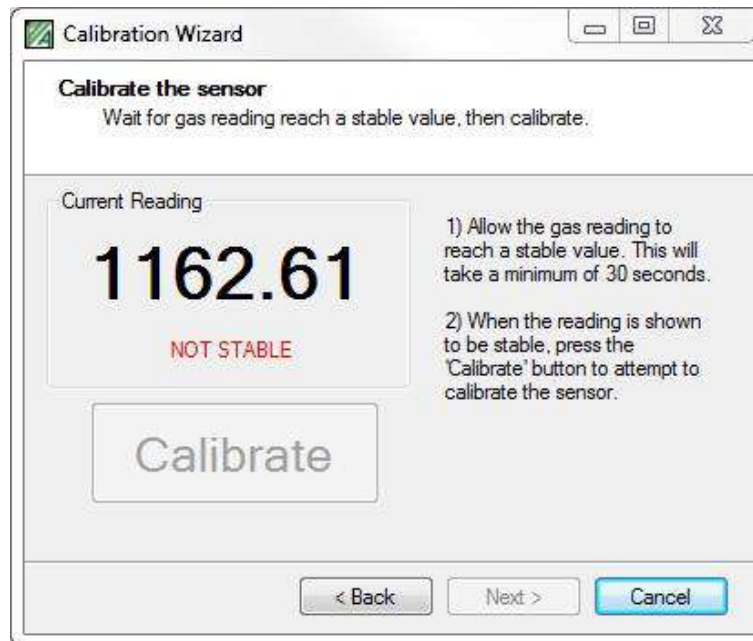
Calibration Wizard

Calibrate the sensor
Wait for gas reading reach a stable value, then calibrate.

Current Reading

1162.61

NOT STABLE

Calibrate

1) Allow the gas reading to reach a stable value. This will take a minimum of 30 seconds.

2) When the reading is shown to be stable, press the 'Calibrate' button to attempt to calibrate the sensor.

< Back

Next >

Cancel